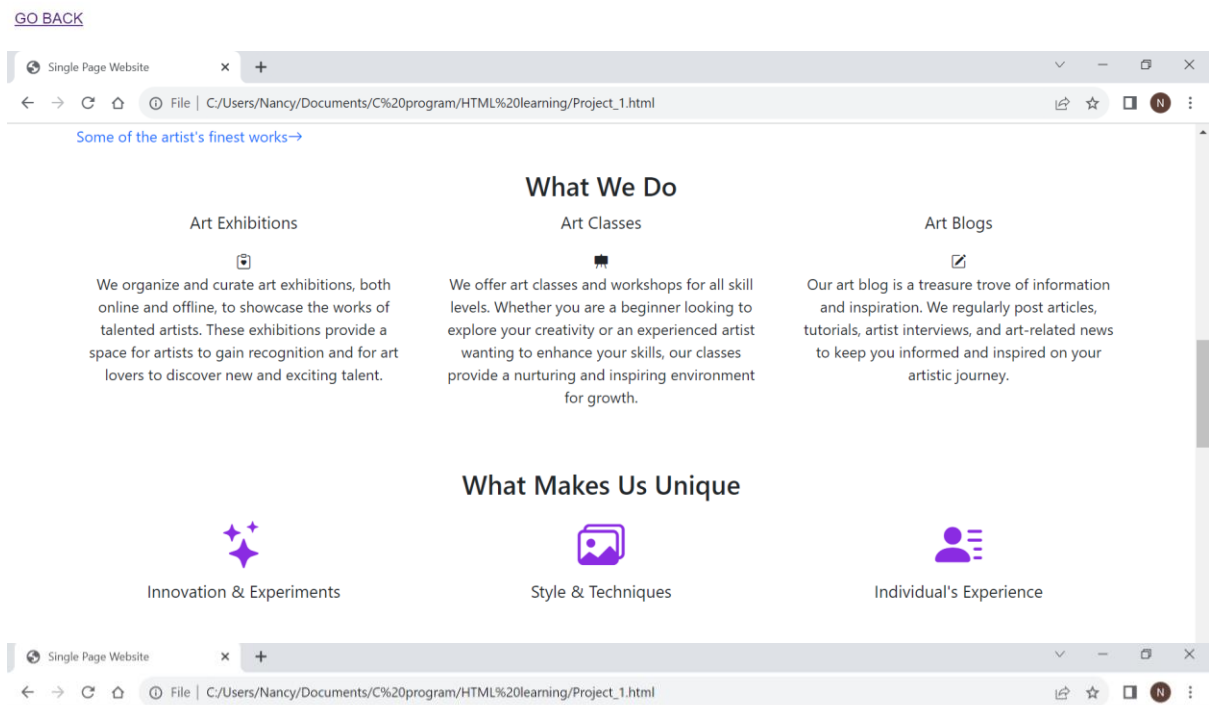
GO BACK

Single Page Website

File | C:/Users/Nancy/Documents/C%20program/HTML%20learning/Project_1.html

N

Some of the artist's finest works→

What We Do

Art Exhibitions

We organize and curate art exhibitions, both online and offline, to showcase the works of talented artists. These exhibitions provide a space for artists to gain recognition and for art lovers to discover new and exciting talent.

Art Classes

We offer art classes and workshops for all skill levels. Whether you are a beginner looking to explore your creativity or an experienced artist wanting to enhance your skills, our classes provide a nurturing and inspiring environment for growth.

Art Blogs

Our art blog is a treasure trove of information and inspiration. We regularly post articles, tutorials, artist interviews, and art-related news to keep you informed and inspired on your artistic journey.

What Makes Us Unique

Innovation & Experiments

Style & Techniques

Individual's Experience

Single Page Website

File | C:/Users/Nancy/Documents/C%20program/HTML%20learning/Project_1.html

N